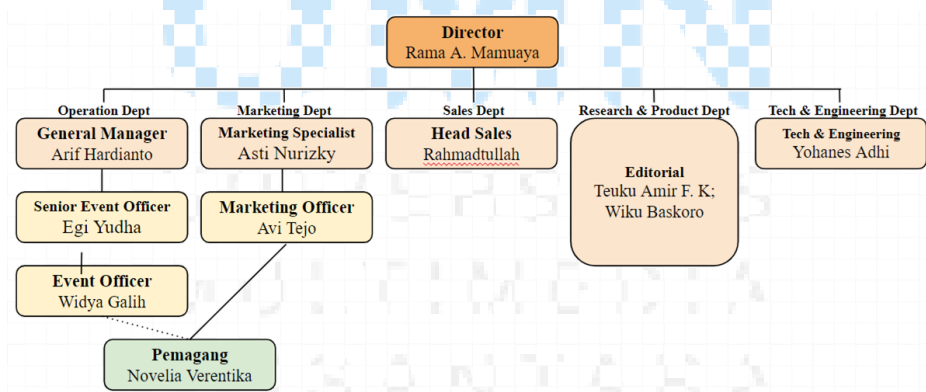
Director
Rama A. Mamuaya

Operation Dept
General Manager
Arif Hardianto

Marketing Dept
Marketing Specialist
Asti Nurizky

Sales Dept
Head Sales
Rahmadtullah

Research & Product Dept
Editorial
Teuku Amir F. K;
Wiku Baskoro

Tech & Engineering Dept
Tech & Engineering
Yohanes Adhi

Senior Event Officer
Egi Yudha

Marketing Officer
Avi Tejo

Event Officer
Widya Galih

Pemagang
Novelia Verentika